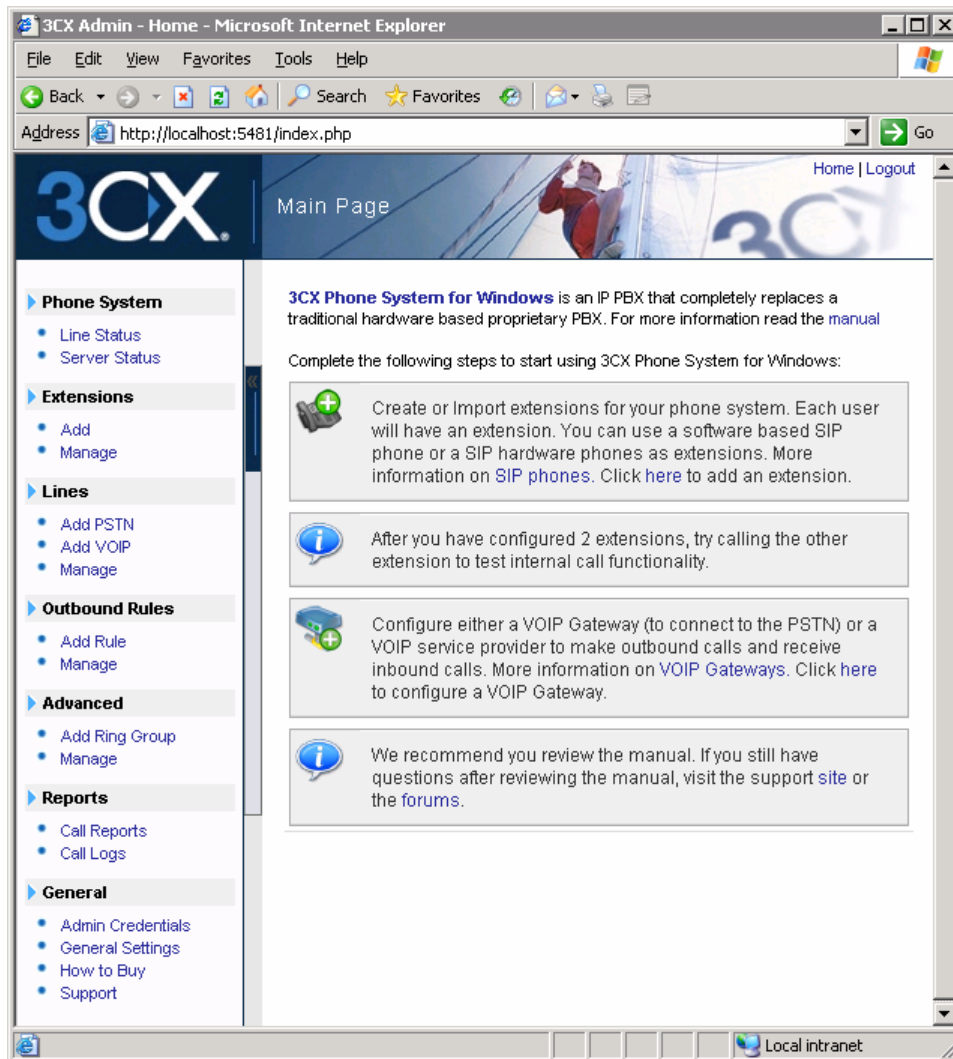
3CX Admin - Home - Microsoft Internet Explorer

File Edit View Favorites Tools Help

Back Search Favorites

Address http://localhost:5481/index.php Go

3CX

Main Page

Home | Logout

Phone System
- Line Status
- Server Status

Extensions
- Add
- Manage

Lines
- Add PSTN
- Add VOIP
- Manage

Outbound Rules
- Add Rule
- Manage

Advanced
- Add Ring Group
- Manage

Reports
- Call Reports
- Call Logs

General
- Admin Credentials
- General Settings
- How to Buy
- Support

3CX Phone System for Windows is an IP PBX that completely replaces a traditional hardware based proprietary PBX. For more information read the manual

Complete the following steps to start using 3CX Phone System for Windows:

Create or Import extensions for your phone system. Each user will have an extension. You can use a software based SIP phone or a SIP hardware phones as extensions. More information on SIP phones. Click here to add an extension.

After you have configured 2 extensions, try calling the other extension to test internal call functionality.

Configure either a VOIP Gateway (to connect to the PSTN) or a VOIP service provider to make outbound calls and receive inbound calls. More information on VOIP Gateways. Click here to configure a VOIP Gateway.

We recommend you review the manual. If you still have questions after reviewing the manual, visit the support site or the forums.

Local intranet